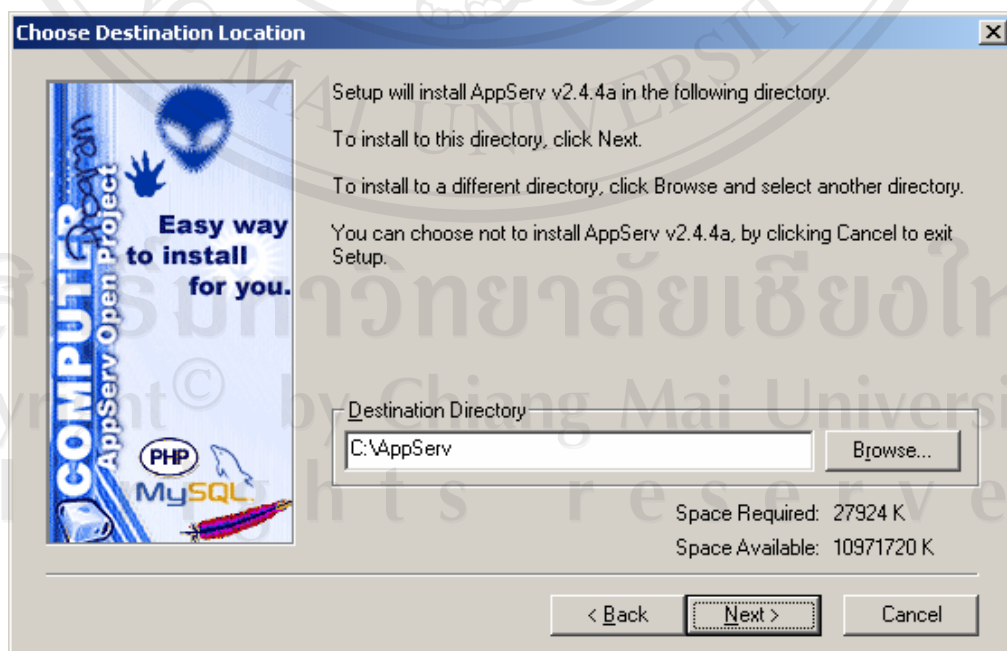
Choose Destination Location

Easy way to install for you.

COMPUTER Program

AppServ Open Project

PHP

MySQL

Setup will install AppServ v2.4.4a in the following directory.

To install to this directory, click Next.

To install to a different directory, click Browse and select another directory.

You can choose not to install AppServ v2.4.4a, by clicking Cancel to exit Setup.

Destination Directory

C:\AppServ

Browse...

Space Required: 27924 K

Space Available: 10971720 K

< Back

Next >

Cancel

MAI UNIVERSITY

ลิขสิทธิ์มหาวิทยาลัยเชียงใหม่

Copyright © by Chiang Mai University

All rights reserved